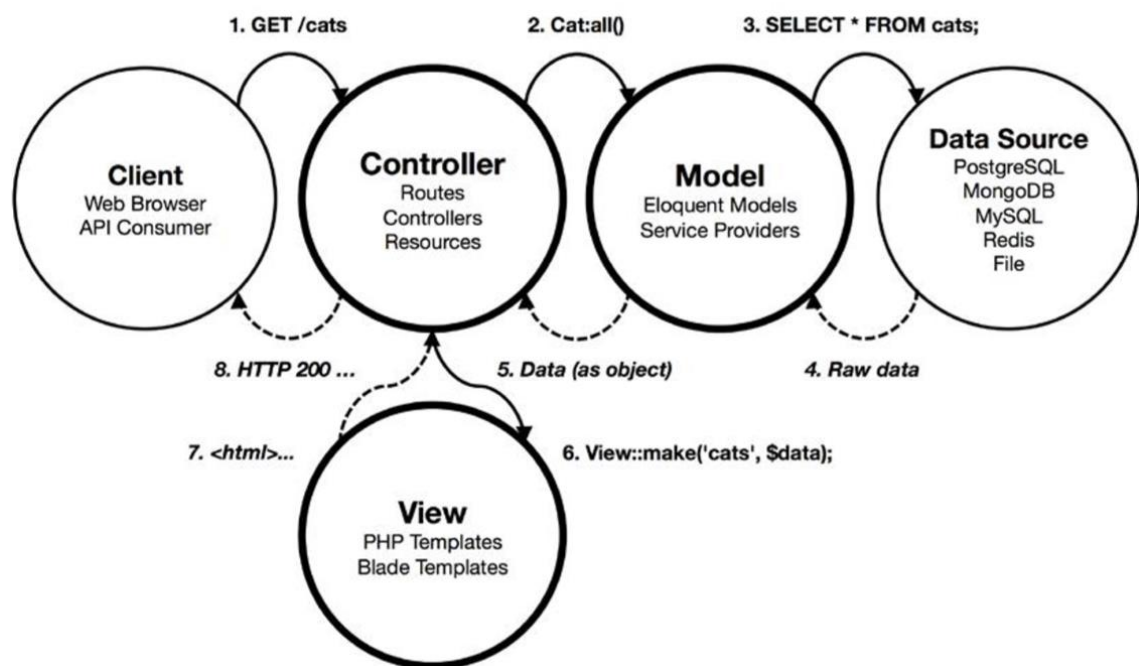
1. GET /cats

2. Cat:all()

3. SELECT * FROM cats;

Client
Web Browser
API Consumer

Controller
Routes
Controllers
Resources

Model
Eloquent Models
Service Providers

Data Source
PostgreSQL
MongoDB
MySQL
Redis
File

8. HTTP 200 ...

5. Data (as object)

4. Raw data

7. <html>...

6. View::make('cats', $data);

View
PHP Templates
Blade Templates